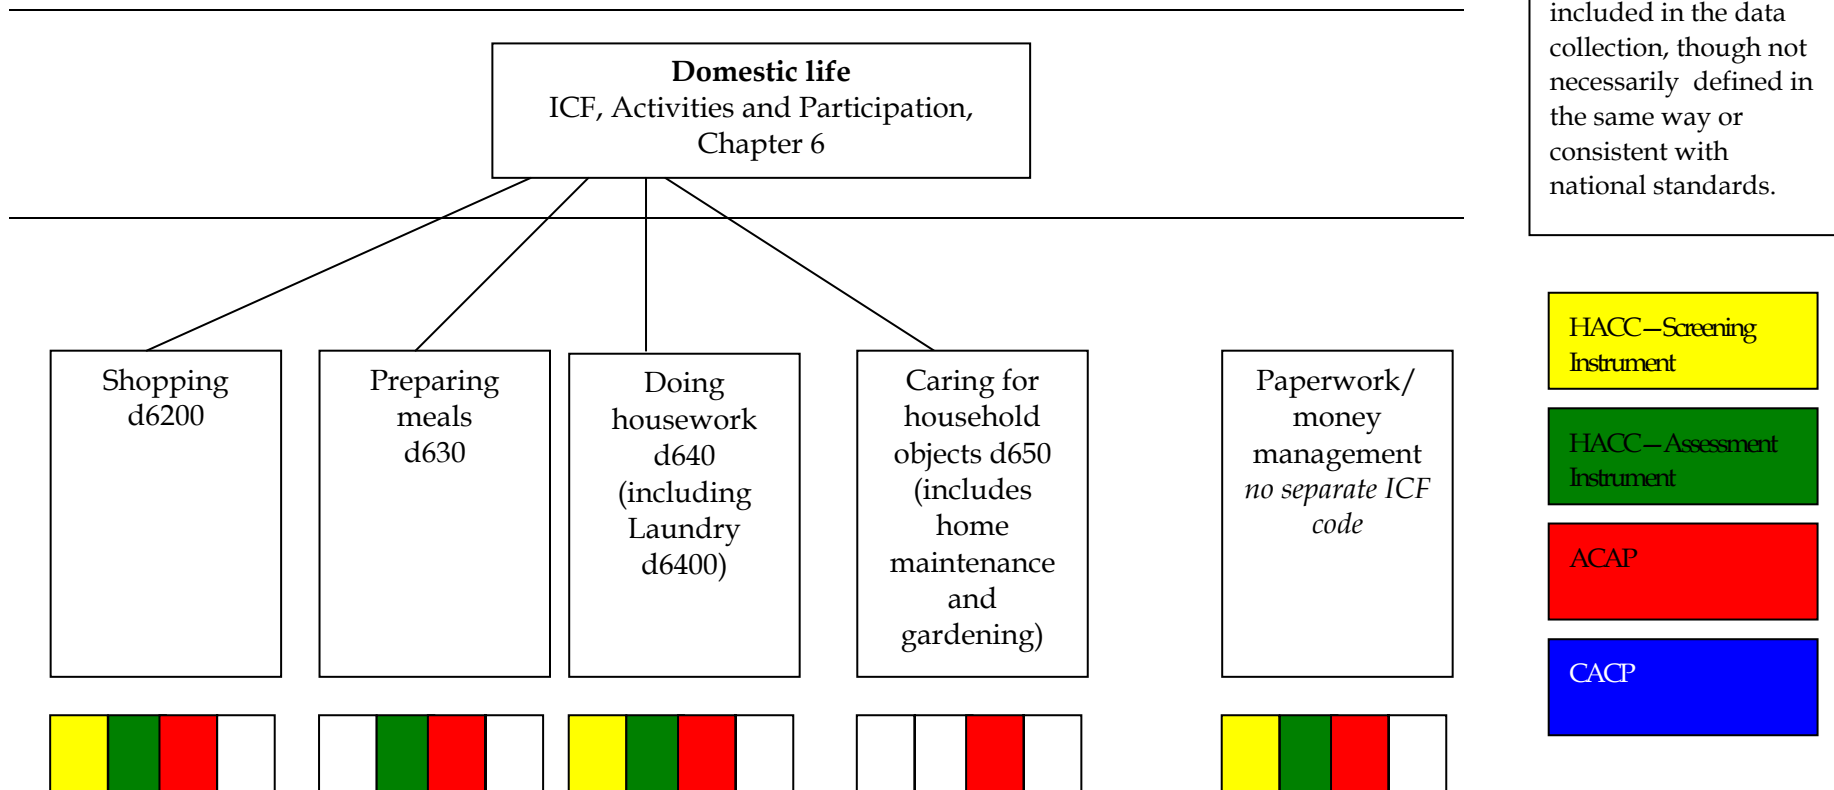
included in the data collection, though not necessarily defined in the same way or consistent with national standards.

**Domestic life**
ICF, Activities and Participation, Chapter 6

Shopping d6200

Preparing meals d630

Doing housework d640 (including Laundry d6400)

Caring for household objects d650 (includes home maintenance and gardening)

Paperwork/ money management *no separate ICF code*

HACC—Screening Instrument

HACC—Assessment Instrument

ACAP

CACP